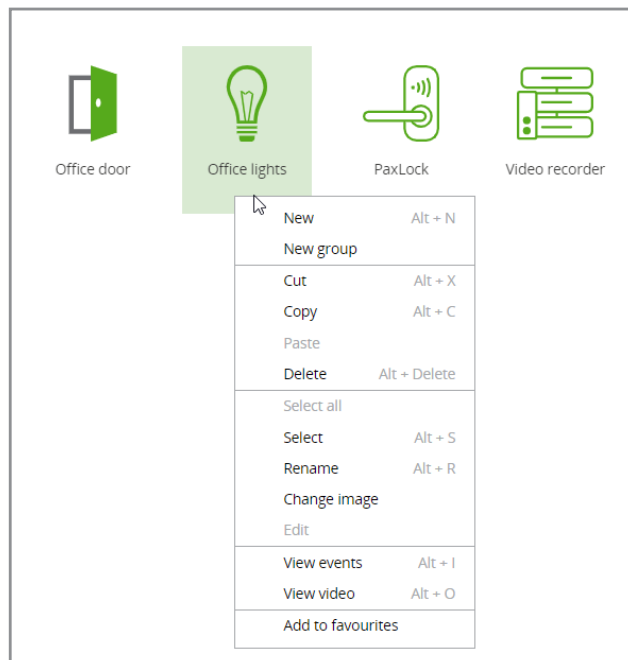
Office door
Office lights
PaxLock
Video recorder

New Alt + N
New group

Cut Alt + X
Copy Alt + C
Paste
Delete Alt + Delete

Select all
Select Alt + S
Rename Alt + R
Change image
Edit

View events Alt + I
View video Alt + O

Add to favourites